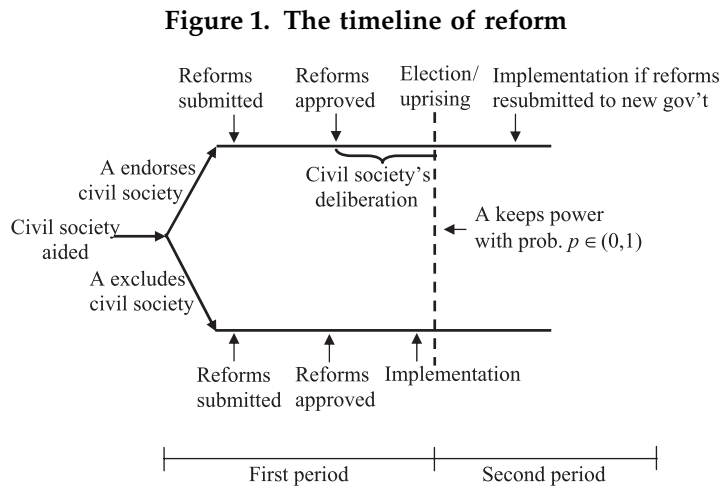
Figure 1. The timeline of reform

Reforms submitted

Reforms approved

Election/ uprising

Implementation if reforms resubmitted to new gov't

A endorses civil society

Civil society's deliberation

Civil society aided

A keeps power with prob. $p \in (0,1)$

A excludes civil society

Reforms submitted

Reforms approved

Implementation

First period

Second period